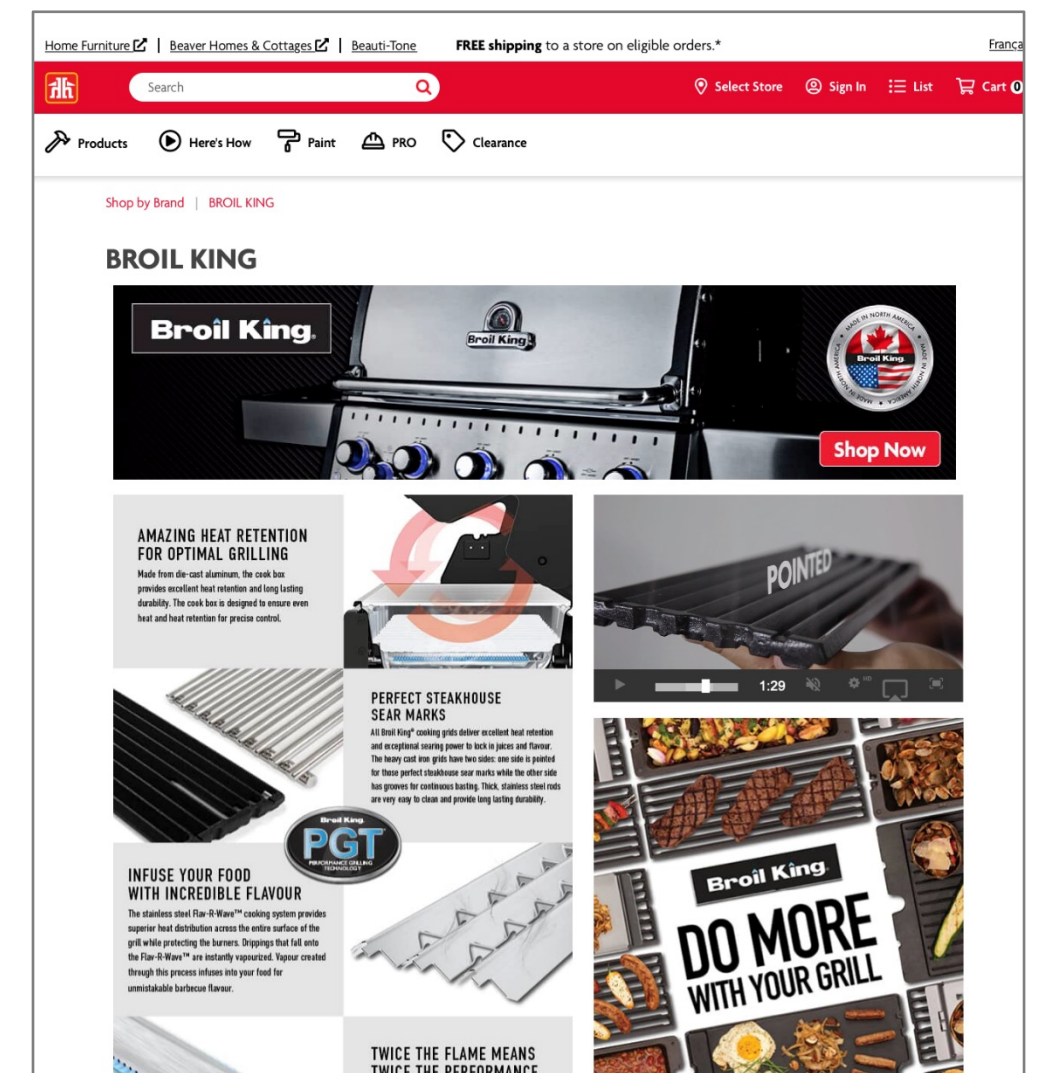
Home Furniture | Beaver Homes & Cottages | Beauti-Tone FREE shipping to a store on eligible orders.* Franç

Search

Select Store Sign In List Cart 0

Products Here's How Paint PRO Clearance

Shop by Brand | BROIL KING

BROIL KING

Broil King

Broil King

MADE IN NORTH AMERICA Broil King MADE IN NORTH AMERICA

Shop Now

AMAZING HEAT RETENTION FOR OPTIMAL GRILLING
Made from die-cast aluminum, the cook box provides excellent heat retention and long lasting durability. The cook box is designed to ensure even heat and heat retention for precise control.

POINTED

1:29

PERFECT STEAKHOUSE SEAR MARKS
All Broil King® cooking grids deliver excellent heat retention and exceptional searing power to lock in juices and flavour. The heavy cast iron grids have two sides: one side is pointed for those perfect steakhouse sear marks while the other side has grooves for continuous basting. Thick, stainless steel rods are very easy to clean and provide long lasting durability.

Broil King PGT PERFORMANCE GRILLING TECHNOLOGY

INFUSE YOUR FOOD WITH INCREDIBLE FLAVOUR
The stainless steel Flav-R-Wave™ cooking system provides superior heat distribution across the entire surface of the grill while protecting the burners. Drippings that fall onto the Flav-R-Wave™ are instantly vapourized. Vapour created through this process infuses into your food for unmistakable barbecue flavour.

Broil King
DO MORE WITH YOUR GRILL

TWICE THE FLAME MEANS TWICE THE PERFORMANCE